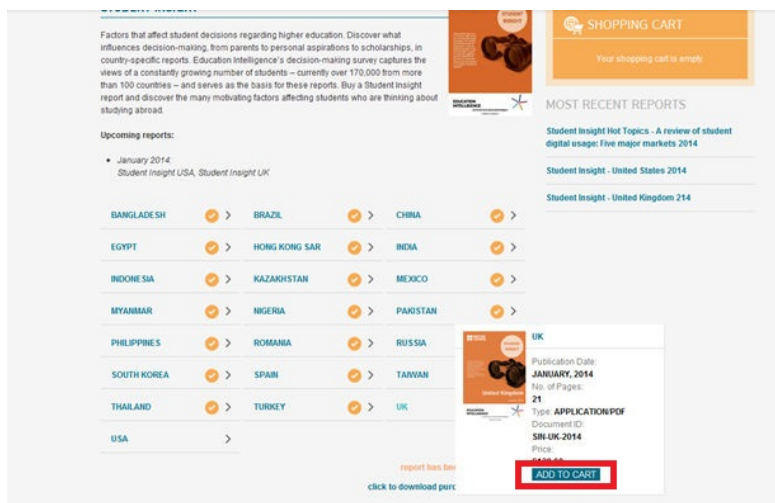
STUDENT INSIGHT

Factors that affect student decisions regarding higher education. Discover what influences decision-making, from parents to personal aspirations to scholarships, in country-specific reports. Education Intelligence's decision-making survey captures the views of a constantly growing number of students – currently over 170,000 from more than 100 countries – and serves as the basis for these reports. Buy a Student Insight report and discover the many motivating factors affecting students who are thinking about studying abroad.

Upcoming reports:

- January 2014: Student Insight USA, Student Insight UK

| | | |
|---|---|---|
| BANGLADESH | BRAZIL | CHINA |
| EGYPT | HONG KONG SAR | INDIA |
| INDONESIA | KAZAKHSTAN | MEXICO |
| MYANMAR | NIGERIA | PAKISTAN |
| PHILIPPINES | ROMANIA | RUSSIA |
| SOUTH KOREA | SPAIN | TAIWAN |
| THAILAND | TURKEY | UK |
| USA | | |

report has be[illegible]

click to download purc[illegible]

UK

Publication Date:
JANUARY, 2014
No. of Pages:
21
Type: APPLICATION/PDF
Document ID:
SIN-UK-2014
Price:
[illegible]

ADD TO CART

SHOPPING CART

Your shopping cart is empty.

MOST RECENT REPORTS

Student Insight Hot Topics - A review of student digital usage: Five major markets 2014

Student Insight - United States 2014

Student Insight - United Kingdom 214